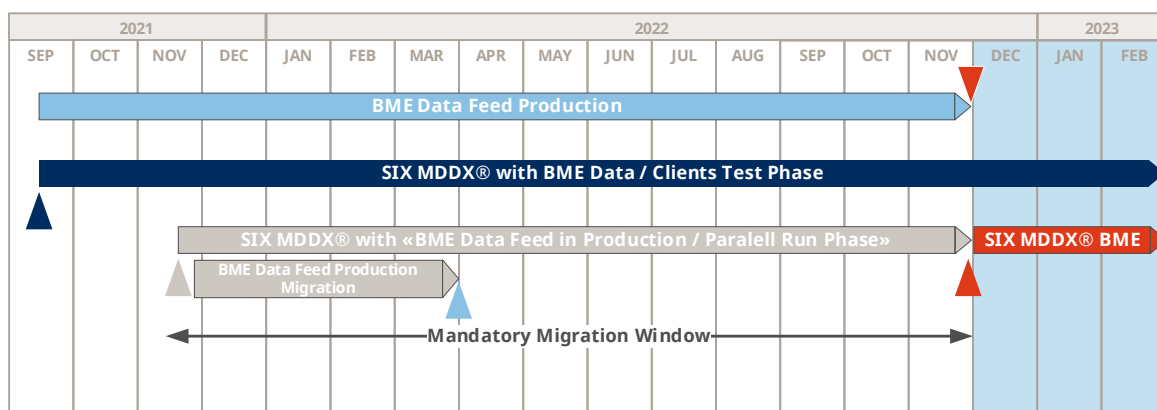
| 2021 | | | | 2022 | | | | | | | | | | | | 2023 | |
|---|---|---|---|---|---|---|---|---|---|---|---|---|---|---|---|---|---|
| SEP | OCT | NOV | DEC | JAN | FEB | MAR | APR | MAY | JUN | JUL | AUG | SEP | OCT | NOV | DEC | JAN | FEB |

BME Data Feed Production

SIX MDDX® with BME Data / Clients Test Phase

SIX MDDX® with «BME Data Feed in Production / Paralell Run Phase»

SIX MDDX® BME

BME Data Feed Production Migration

Mandatory Migration Window